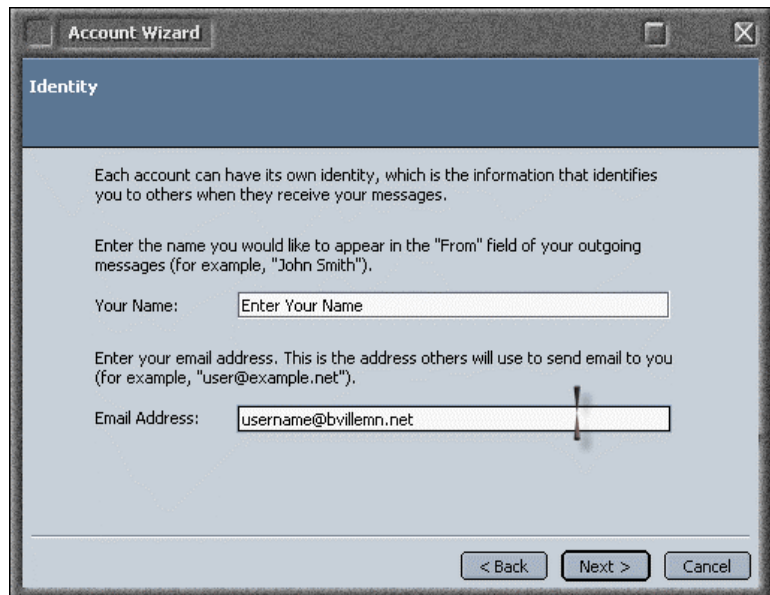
Account Wizard

Identity

Each account can have its own identity, which is the information that identifies you to others when they receive your messages.

Enter the name you would like to appear in the "From" field of your outgoing messages (for example, "John Smith").

Your Name: Enter Your Name

Enter your email address. This is the address others will use to send email to you (for example, "user@example.net").

Email Address: username@bvillemn.net

< Back Next > Cancel